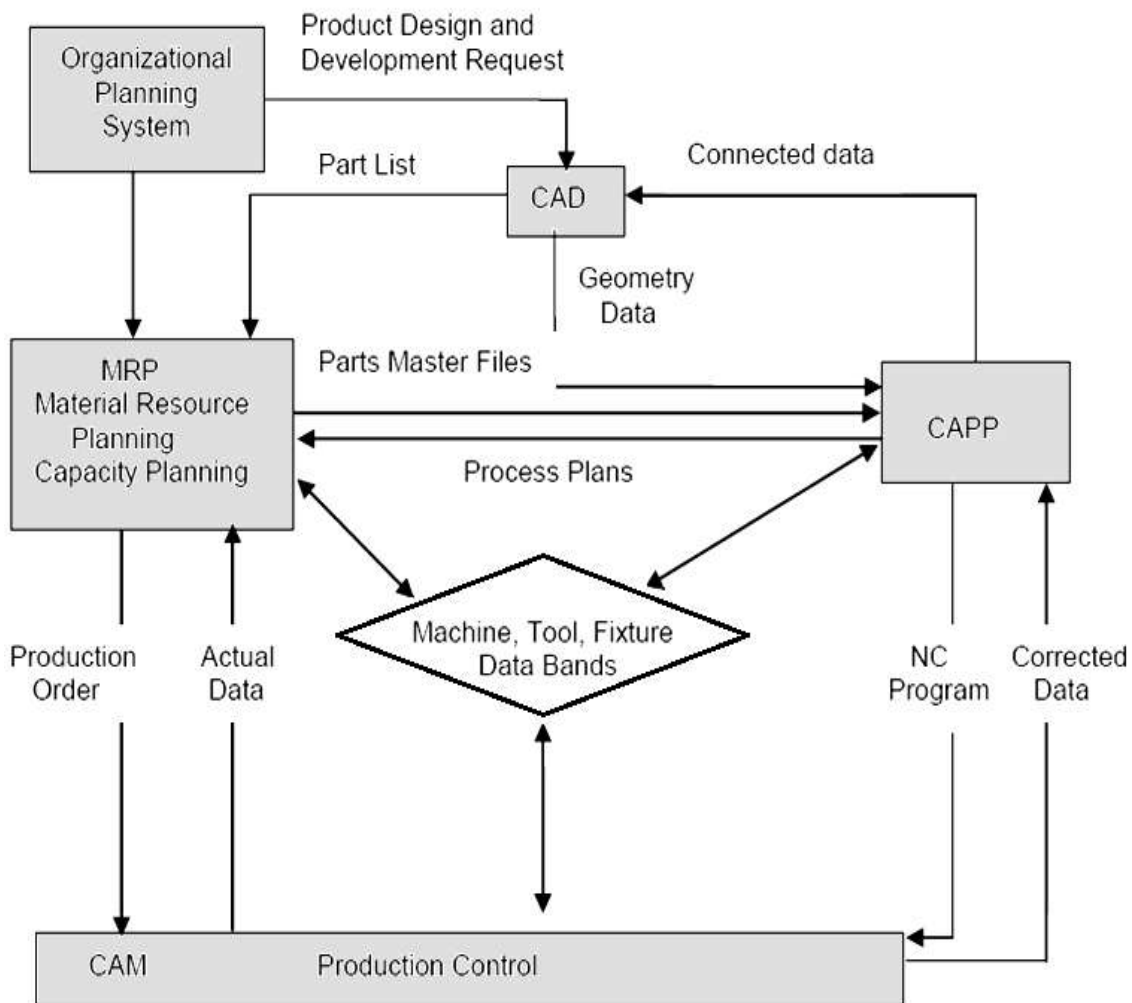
Organizational Planning System

Product Design and Development Request

Part List

CAD

Connected data

Geometry Data

MRP Material Resource Planning Capacity Planning

Parts Master Files

CAPP

Process Plans

Machine, Tool, Fixture Data Bands

Production Order

Actual Data

NC Program

Corrected Data

CAM

Production Control